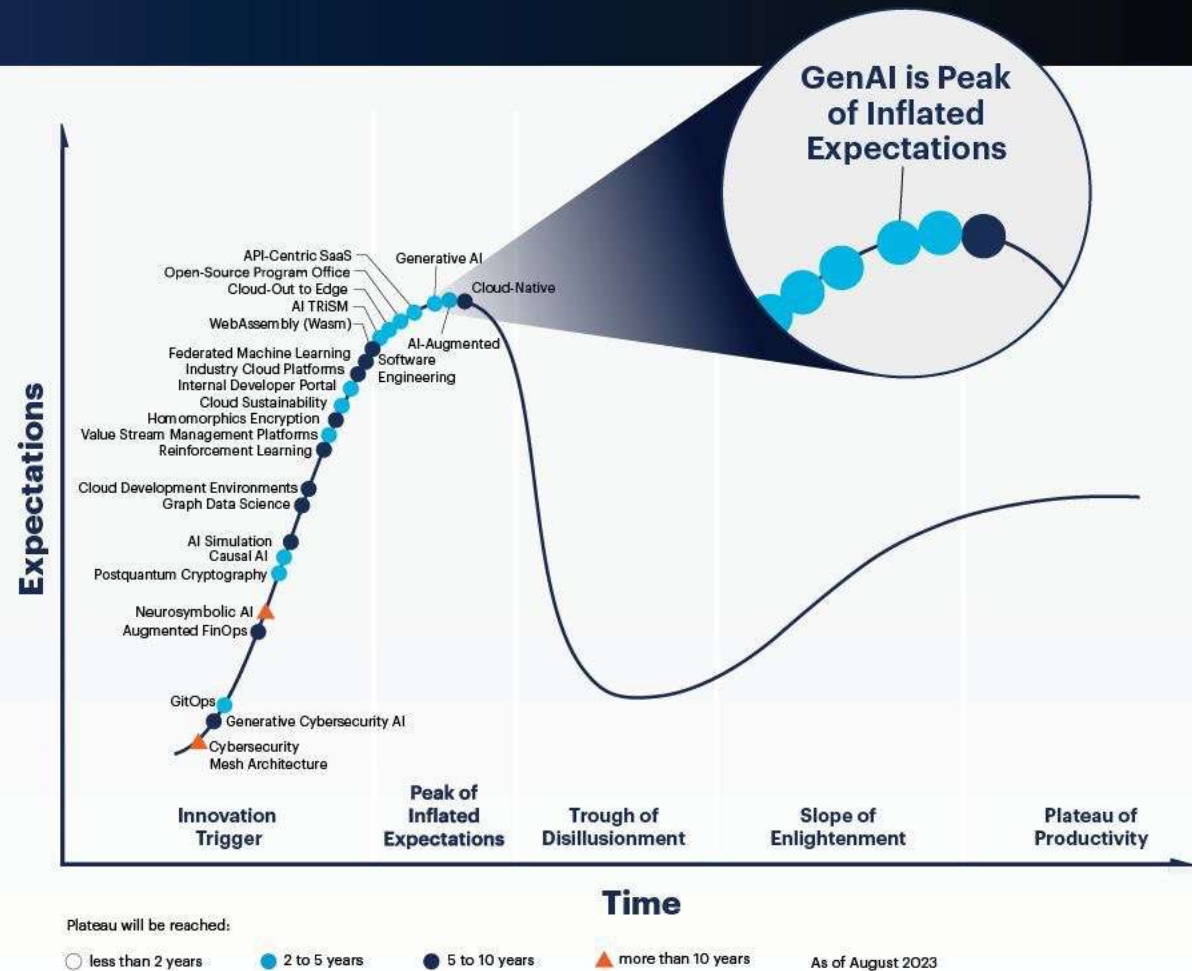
GenAI is Peak of Inflated Expectations

Expectations

API-Centric SaaS
Open-Source Program Office
Cloud-Out to Edge
AI TRiSM
WebAssembly (Wasm)
Generative AI
Cloud-Native
AI-Augmented Software Engineering
Federated Machine Learning
Industry Cloud Platforms
Internal Developer Portal
Cloud Sustainability
Homomorphics Encryption
Value Stream Management Platforms
Reinforcement Learning
Cloud Development Environments
Graph Data Science
AI Simulation
Causal AI
Postquantum Cryptography
Neurosymbolic AI
Augmented FinOps
GitOps
Generative Cybersecurity AI
Cybersecurity Mesh Architecture

Innovation Trigger
Peak of Inflated Expectations
Trough of Disillusionment
Slope of Enlightenment
Plateau of Productivity

Time

Plateau will be reached:
less than 2 years
2 to 5 years
5 to 10 years
more than 10 years
As of August 2023